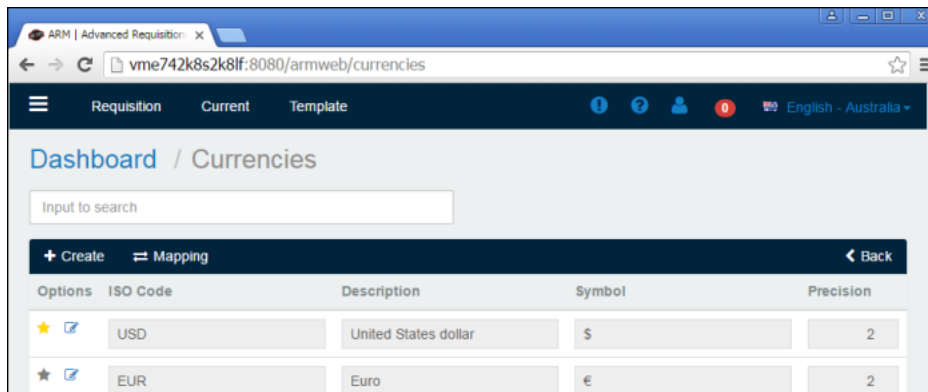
ARM | Advanced Requisition ×

vme742k8s2k8lf:8080/armweb/currencies

Requisition Current Template

0

English - Australia

Dashboard / Currencies

Input to search

+ Create ⇄ Mapping

< Back

| Options | ISO Code | Description | Symbol | Precision |
|---|---|---|---|---|
| | USD | United States dollar | $ | 2 |
| | EUR | Euro | € | 2 |